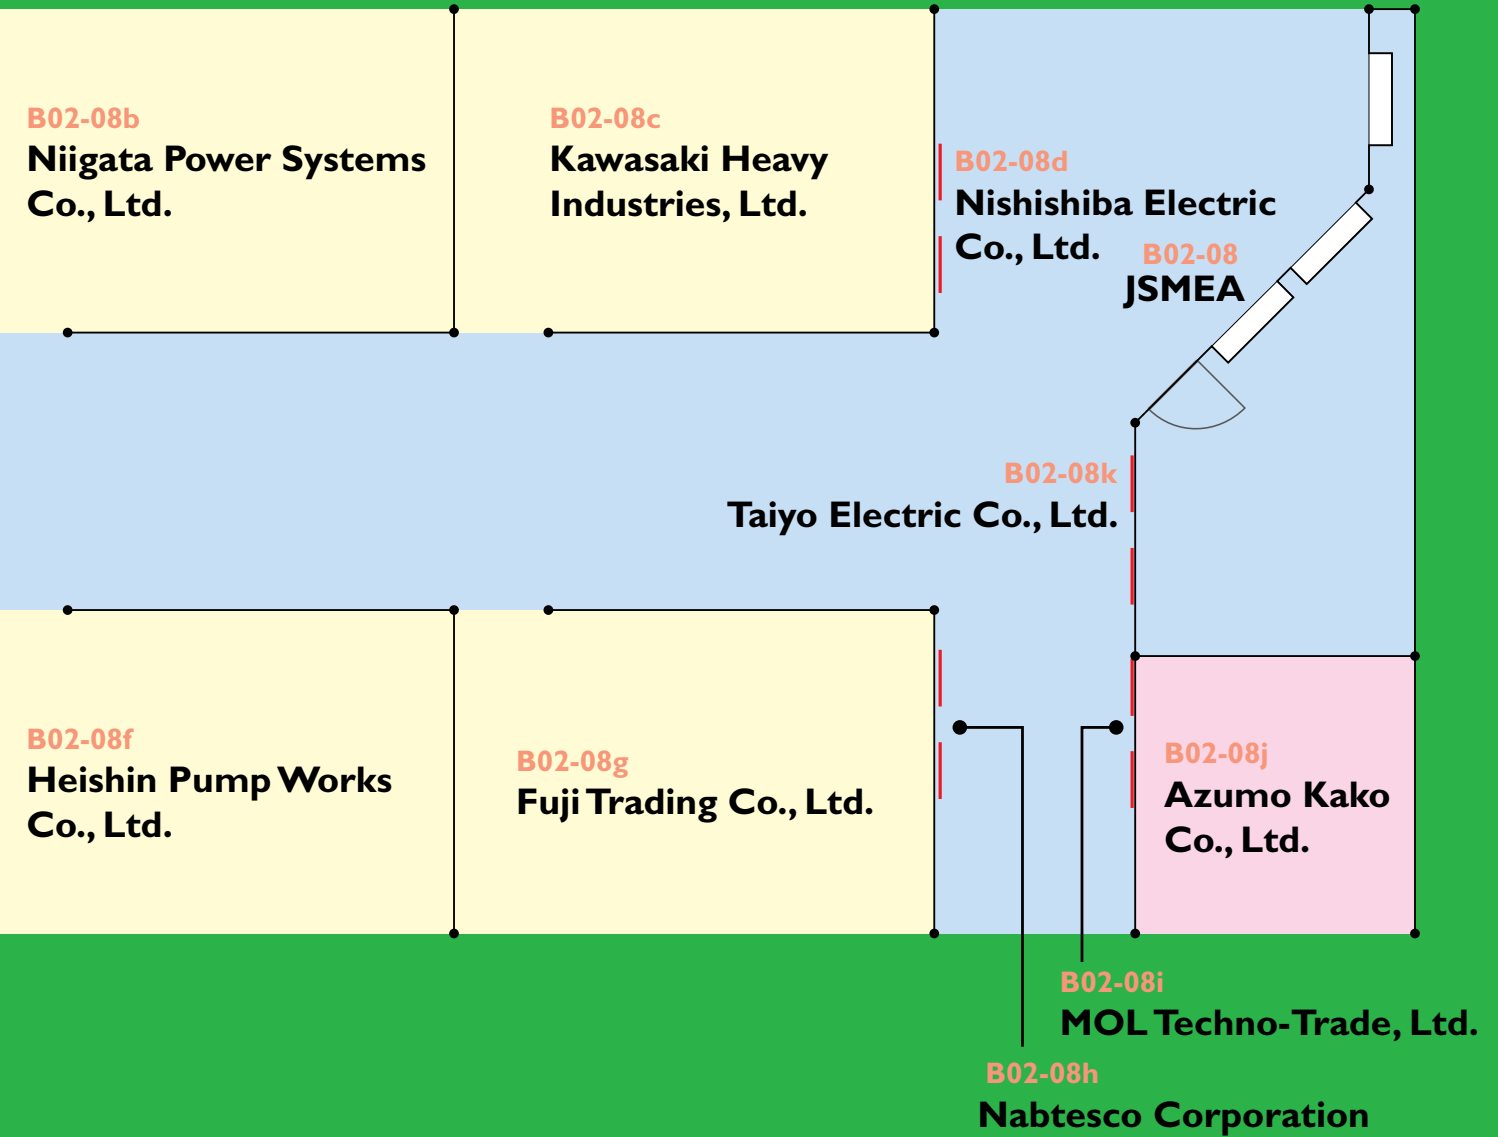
B02-08b
Niigata Power Systems Co., Ltd.

B02-08c
Kawasaki Heavy Industries, Ltd.

B02-08d
Nishishiba Electric Co., Ltd.

B02-08
JSMEA

B02-08k
Taiyo Electric Co., Ltd.

B02-08f
Heishin Pump Works Co., Ltd.

B02-08g
Fuji Trading Co., Ltd.

B02-08j
Azumo Kako Co., Ltd.

B02-08i
MOL Techno-Trade, Ltd.

B02-08h
Nabtesco Corporation